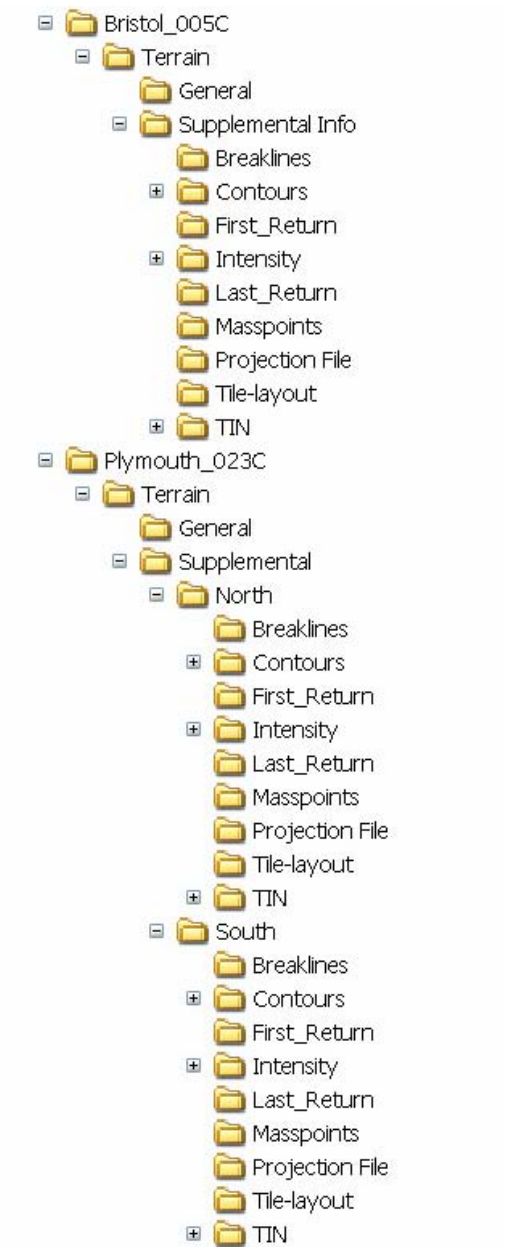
Bristol_005C
Terrain
General
Supplemental Info
Breaklines
Contours
First_Return
Intensity
Last_Return
Masspoints
Projection File
Tile-layout
TIN
Plymouth_023C
Terrain
General
Supplemental
North
Breaklines
Contours
First_Return
Intensity
Last_Return
Masspoints
Projection File
Tile-layout
TIN
South
Breaklines
Contours
First_Return
Intensity
Last_Return
Masspoints
Projection File
Tile-layout
TIN